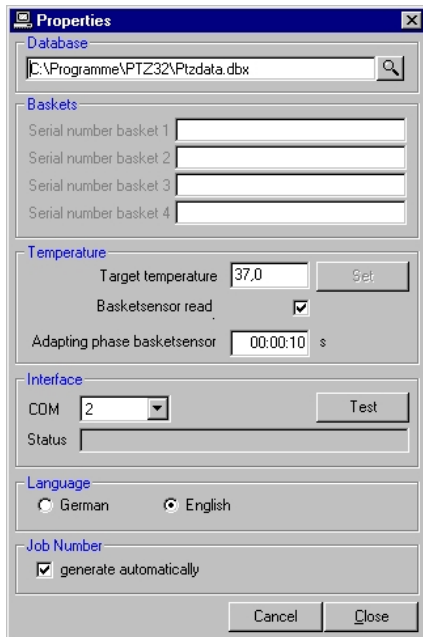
Properties

Database
C:\Programme\PTZ32\Ptzdata.dbx

Baskets
Serial number basket 1
Serial number basket 2
Serial number basket 3
Serial number basket 4

Temperature
Target temperature 37,0
Set
Basketsensor read
Adapting phase basketsensor 00:00:10 s

Interface
COM 2
Test
Status

Language
German
English

Job Number
generate automatically

Cancel
Close